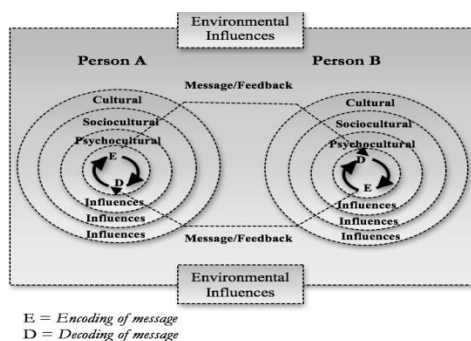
Environmental Influences

Person A

Person B

Message/Feedback

Cultural
Sociocultural
Psychocultural
E
D
Influences
Influences
Influences

Cultural
Sociocultural
Psychocultural
D
E
Influences
Influences
Influences

Message/Feedback

Environmental Influences

E = Encoding of message
D = Decoding of message